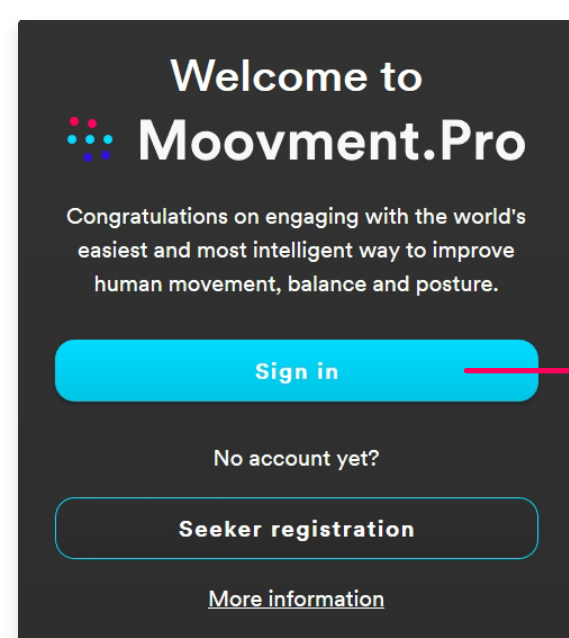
Welcome to

Moovment.Pro

Congratulations on engaging with the world's easiest and most intelligent way to improve human movement, balance and posture.

Sign in

No account yet?

Seeker registration

More information